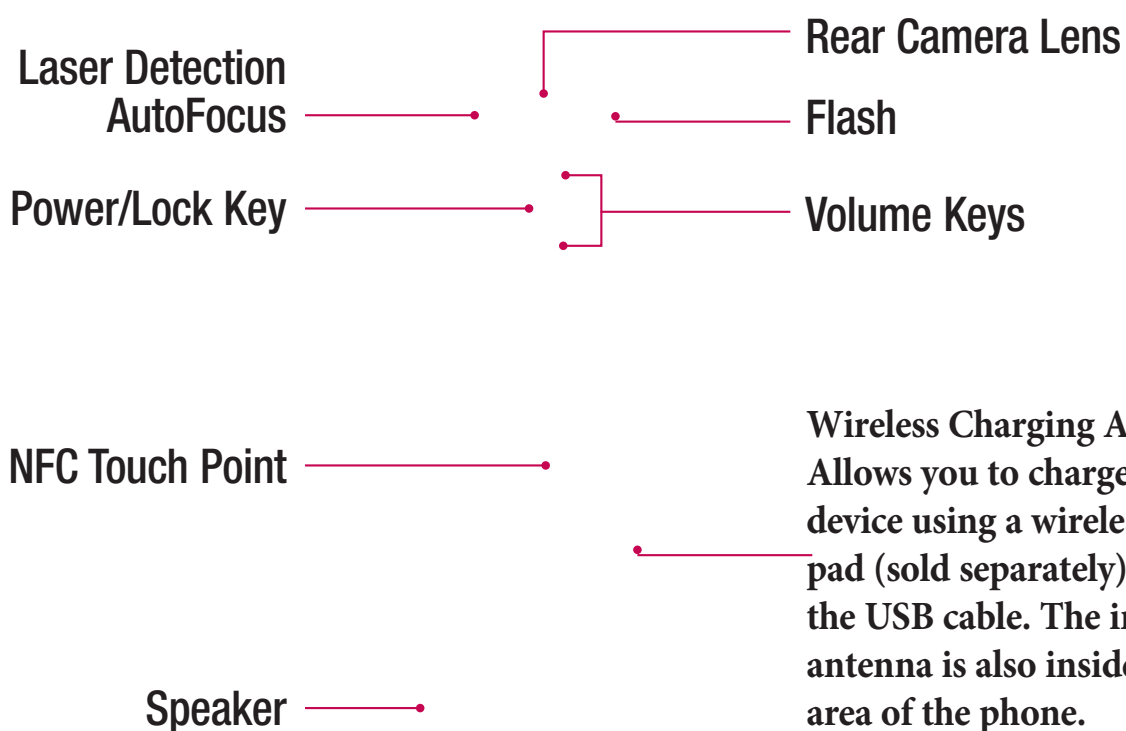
Laser Detection AutoFocus

Rear Camera Lens

Flash

Power/Lock Key

Volume Keys

NFC Touch Point

Wireless Charging A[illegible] Allows you to charge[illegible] device using a wirele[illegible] pad (sold separately)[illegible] the USB cable. The i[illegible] antenna is also insid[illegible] area of the phone.

Speaker